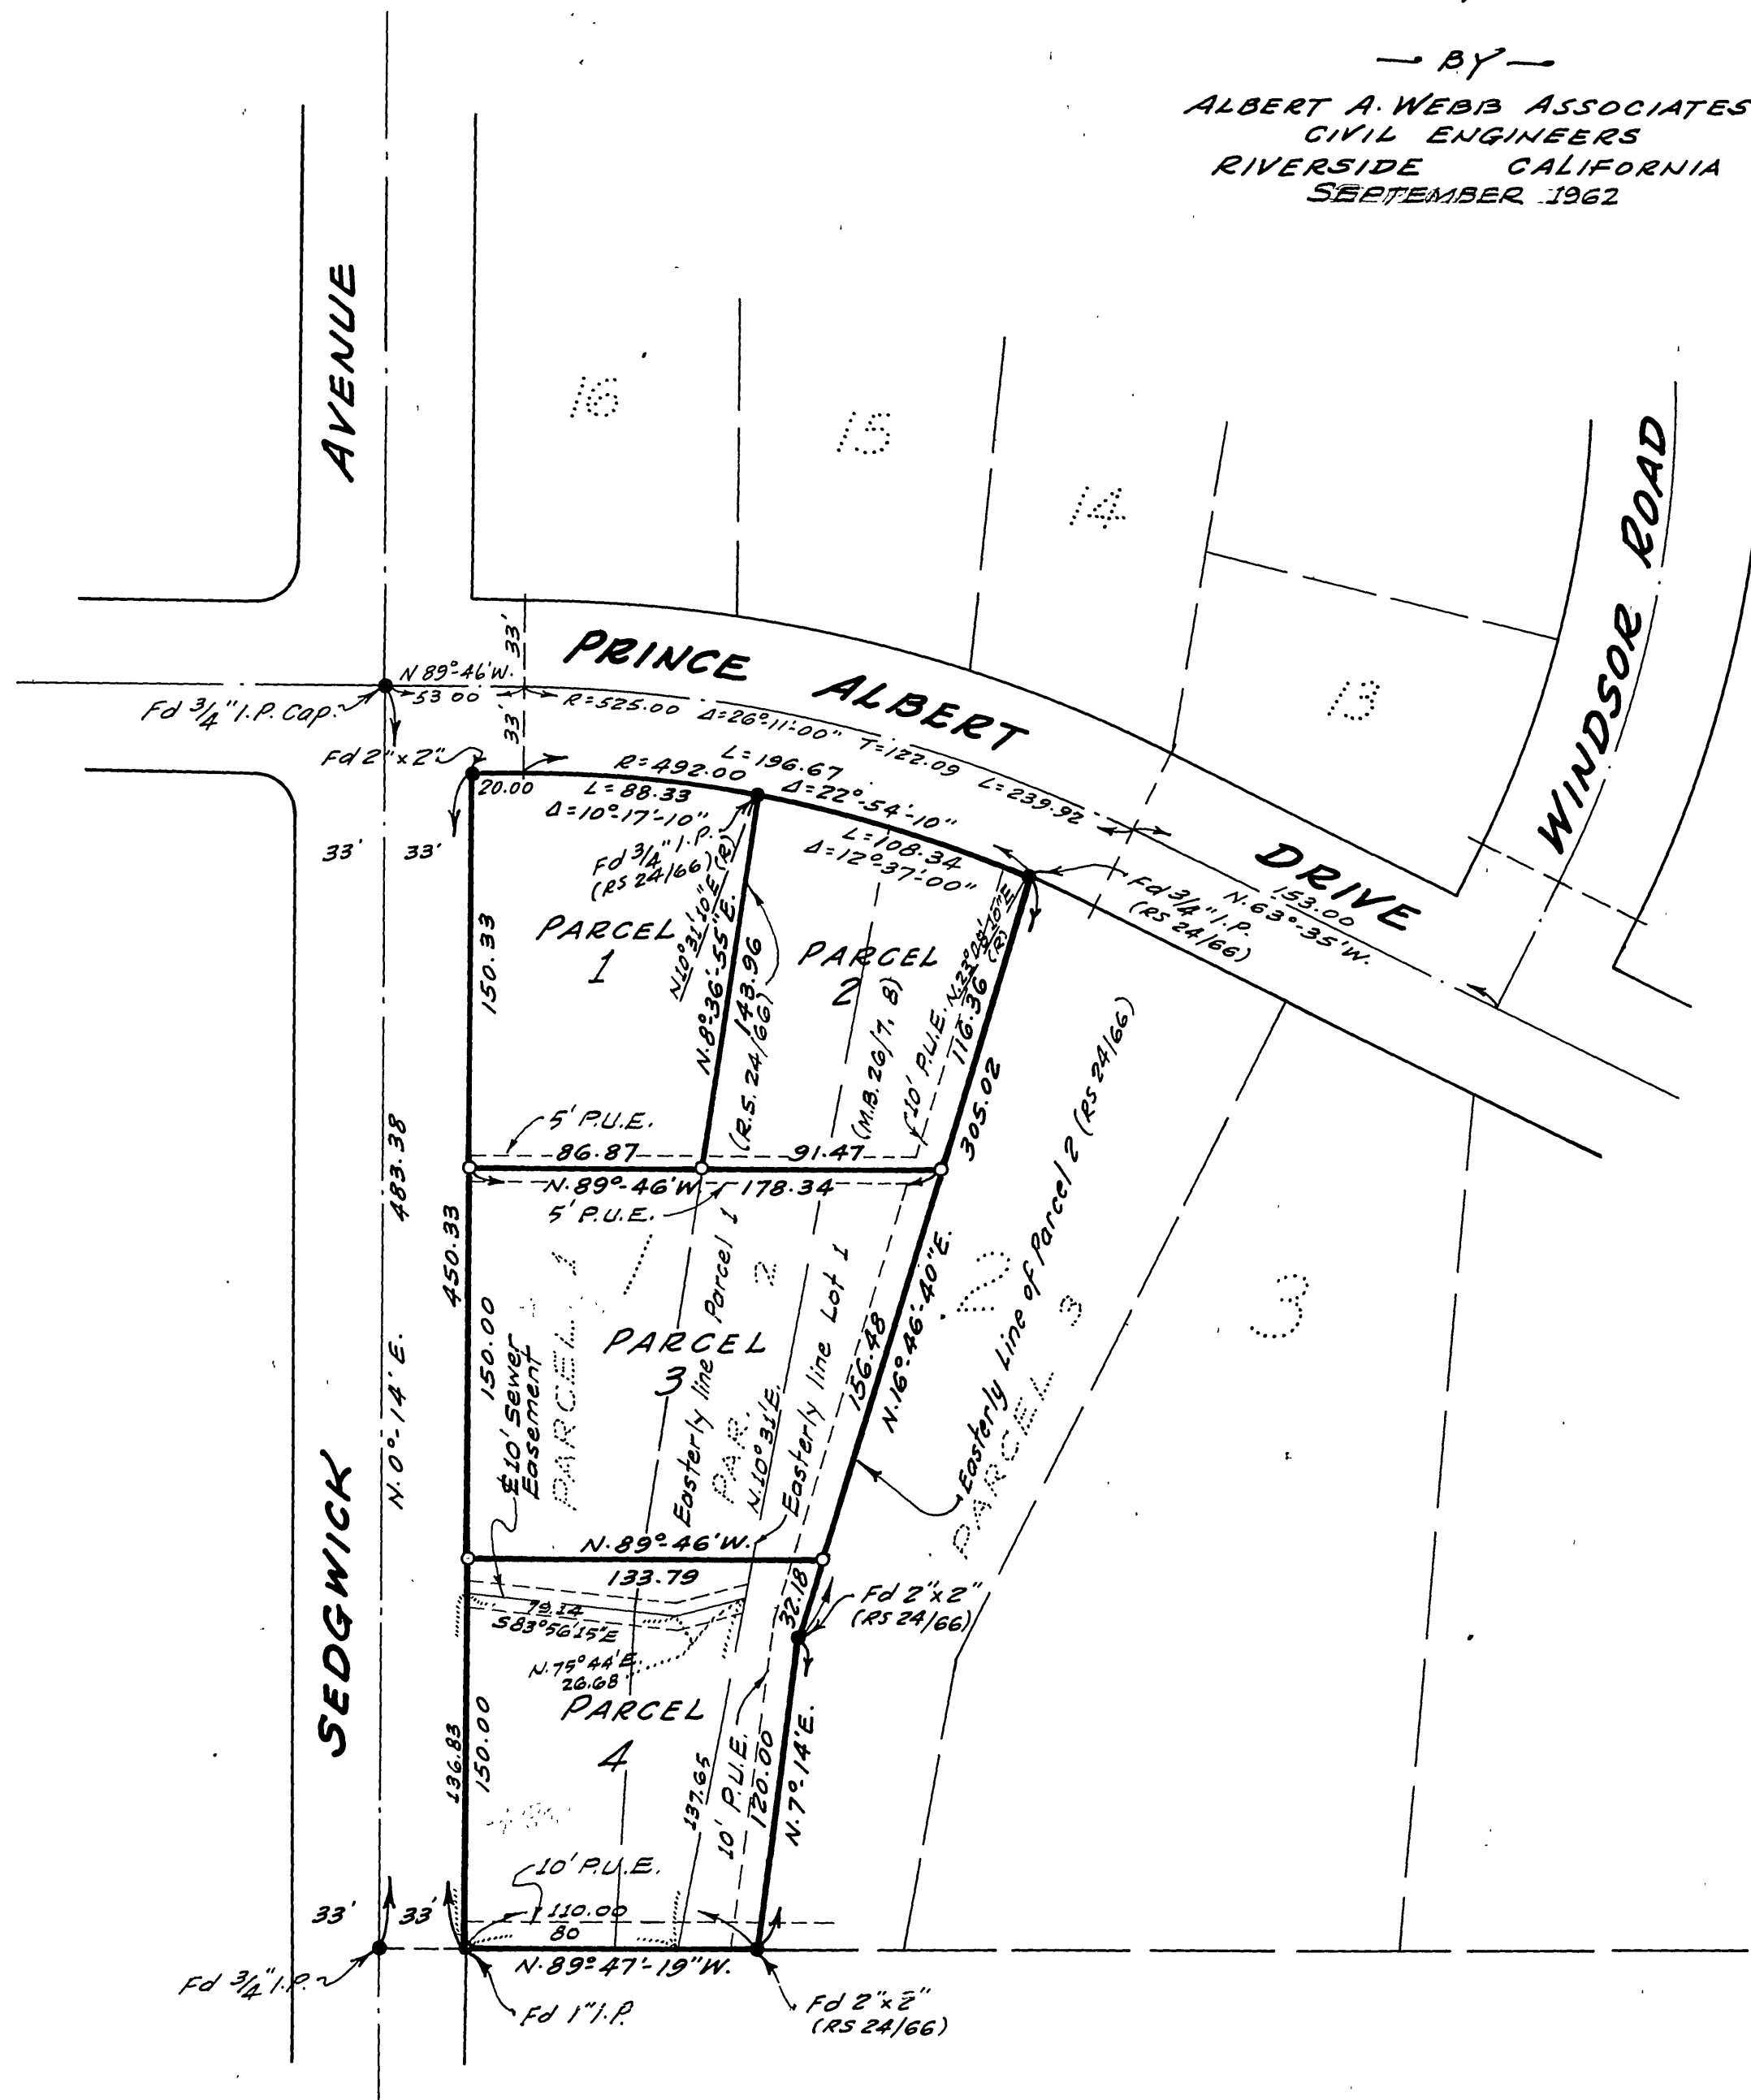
— BY —
ALBERT A. WEBB ASSOCIATES
CIVIL ENGINEERS
RIVERSIDE CALIFORNIA
SEPTEMBER 1962

AVENUE

16
15
14
13

WINDSOR ROAD

PRINCE ALBERT DRIVE

N 89°46'W.
53.00
33'
33'
Fd 3/4" I.P. Cap.
Fd 2"x2"
R=525.00 Δ=26°11'00" T=122.09 L=239.92
R=492.00
L=196.67
Δ=22°54'10"
20.00
L=88.33
Δ=10°17'10"
L=108.34
Δ=12°37'00"
Fd 3/4" I.P. (RS 24/66)
Fd 3/4" I.P. (RS 24/66)
153.00
N.63°35'W.
33'
33'

PARCEL 1
PARCEL 2
150.33
N10°31'10"E (R)
N.8°36'55"E.
148.96
(R.S. 24/66)
(M.B. 26/7, 8)
10' P.U.E.
N.23°08'10"E (R)
116.36
305.02
Easterly Line of Parcel 2 (RS 24/66)

5' P.U.E.
86.87
91.47
N.89°46'W
178.34
5' P.U.E.
483.38
450.33

1
2
22
3

150.00
℄ 10' Sewer Easement
PARCEL 1
PARCEL 3
Easterly line Parcel 1
PAR.
N.10°31'E.
Easterly line Lot 1
156.48
N.16°46'40"E.
PARCEL 3
N.0°14'E.

SEDGWICK

N.89°46'W.
133.79
79.14
S83°56'15"E
N.75°44'E.
26.68
32.18
Fd 2"x2" (RS 24/66)

136.83
150.00
PARCEL 4
137.65
10' P.U.E.
120.00
N.7°14'E.
10' P.U.E.
110.00
80
33'
33'
Fd 3/4" I.P.
N.89°47'19"W.
Fd 1" I.P.
Fd 2"x2" (RS 24/66)